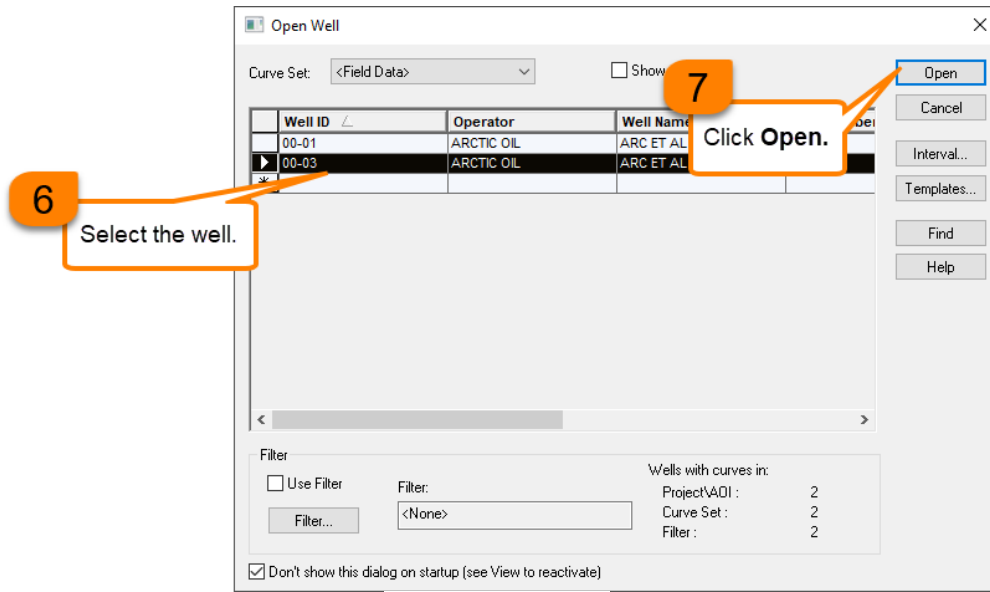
Open Well

Curve Set: <Field Data>

Show

Open
Cancel

7
Click **Open.**

| Well ID | Operator | Well Name | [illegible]ber |
|---|---|---|---|
| 00-01 | ARCTIC OIL | ARC ET AL | |
| 00-03 | ARCTIC OIL | ARC ET AL | |
| * | | | |

Interval...
Templates...
Find
Help

6
Select the well.

Filter
Use Filter
Filter:
Filter...
<None>
Wells with curves in:
Project\AOI : 2
Curve Set : 2
Filter : 2

Don't show this dialog on startup (see View to reactivate)